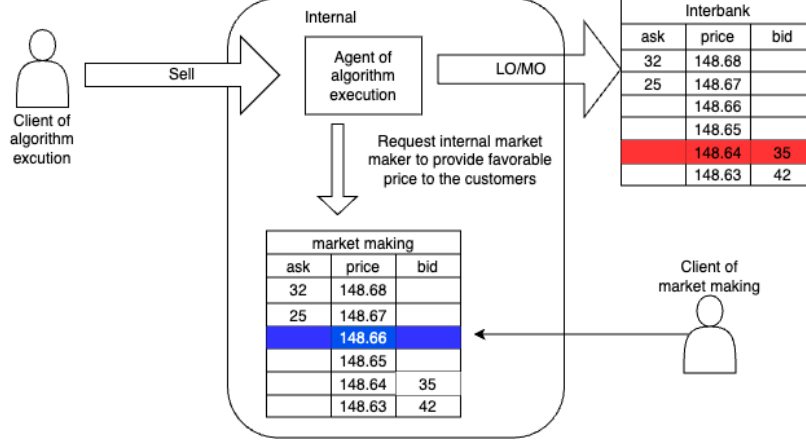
Client of algorithm excution

Sell

Internal

Agent of algorithm execution

LO/MO

Request internal market maker to provide favorable price to the customers

Interbank

| ask | price | bid |
|---|---|---|
| 32 | 148.68 | |
| 25 | 148.67 | |
| | 148.66 | |
| | 148.65 | |
| | 148.64 | 35 |
| | 148.63 | 42 |

market making

| ask | price | bid |
|---|---|---|
| 32 | 148.68 | |
| 25 | 148.67 | |
| | 148.66 | |
| | 148.65 | |
| | 148.64 | 35 |
| | 148.63 | 42 |

Client of market making